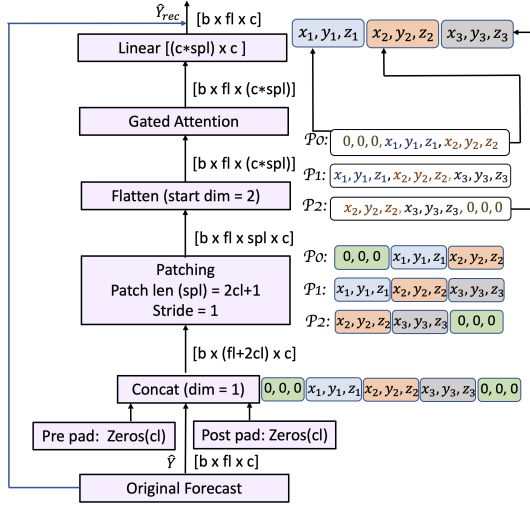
$\hat{Y}_{rec}$ [b x fl x c]

Linear [(c∗spl) x c ]

[b x fl x (c∗spl)]

Gated Attention

[b x fl x (c∗spl)]

Flatten (start dim = 2)

[b x fl x spl x c]

Patching
Patch len (spl) = 2cl+1
Stride = 1

[b x (fl+2cl) x c]

Concat (dim = 1)

Pre pad: Zeros(cl)

Post pad: Zeros(cl)

$\hat{Y}$ [b x fl x c]

Original Forecast

$x_1, y_1, z_1$ $x_2, y_2, z_2$ $x_3, y_3, z_3$

$\mathcal{P}0$: $0, 0, 0, x_1, y_1, z_1, x_2, y_2, z_2$

$\mathcal{P}1$: $x_1, y_1, z_1, x_2, y_2, z_2, x_3, y_3, z_3$

$\mathcal{P}2$: $x_2, y_2, z_2, x_3, y_3, z_3, 0, 0, 0$

$\mathcal{P}0$: $0, 0, 0$ $x_1, y_1, z_1$ $x_2, y_2, z_2$

$\mathcal{P}1$: $x_1, y_1, z_1$ $x_2, y_2, z_2$ $x_3, y_3, z_3$

$\mathcal{P}2$: $x_2, y_2, z_2$ $x_3, y_3, z_3$ $0, 0, 0$

$0, 0, 0$ $x_1, y_1, z_1$ $x_2, y_2, z_2$ $x_3, y_3, z_3$ $0, 0, 0$